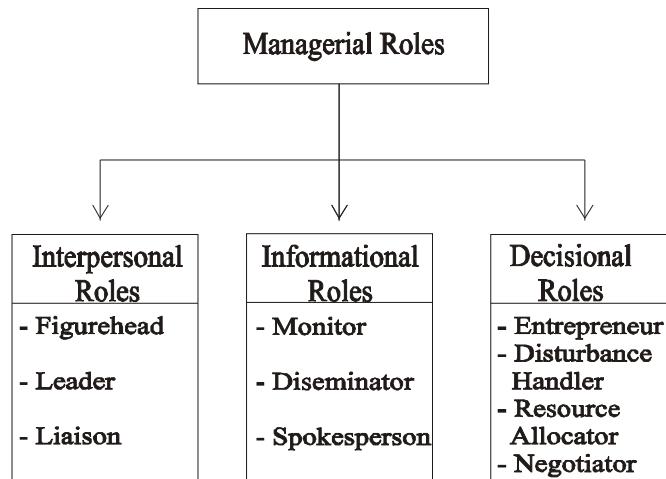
Managerial Roles

Interpersonal Roles
- Figurehead
- Leader
- Liaison

Informational Roles
- Monitor
- Diseminator
- Spokesperson

Decisional Roles
- Entrepreneur
- Disturbance Handler
- Resource Allocator
- Negotiator